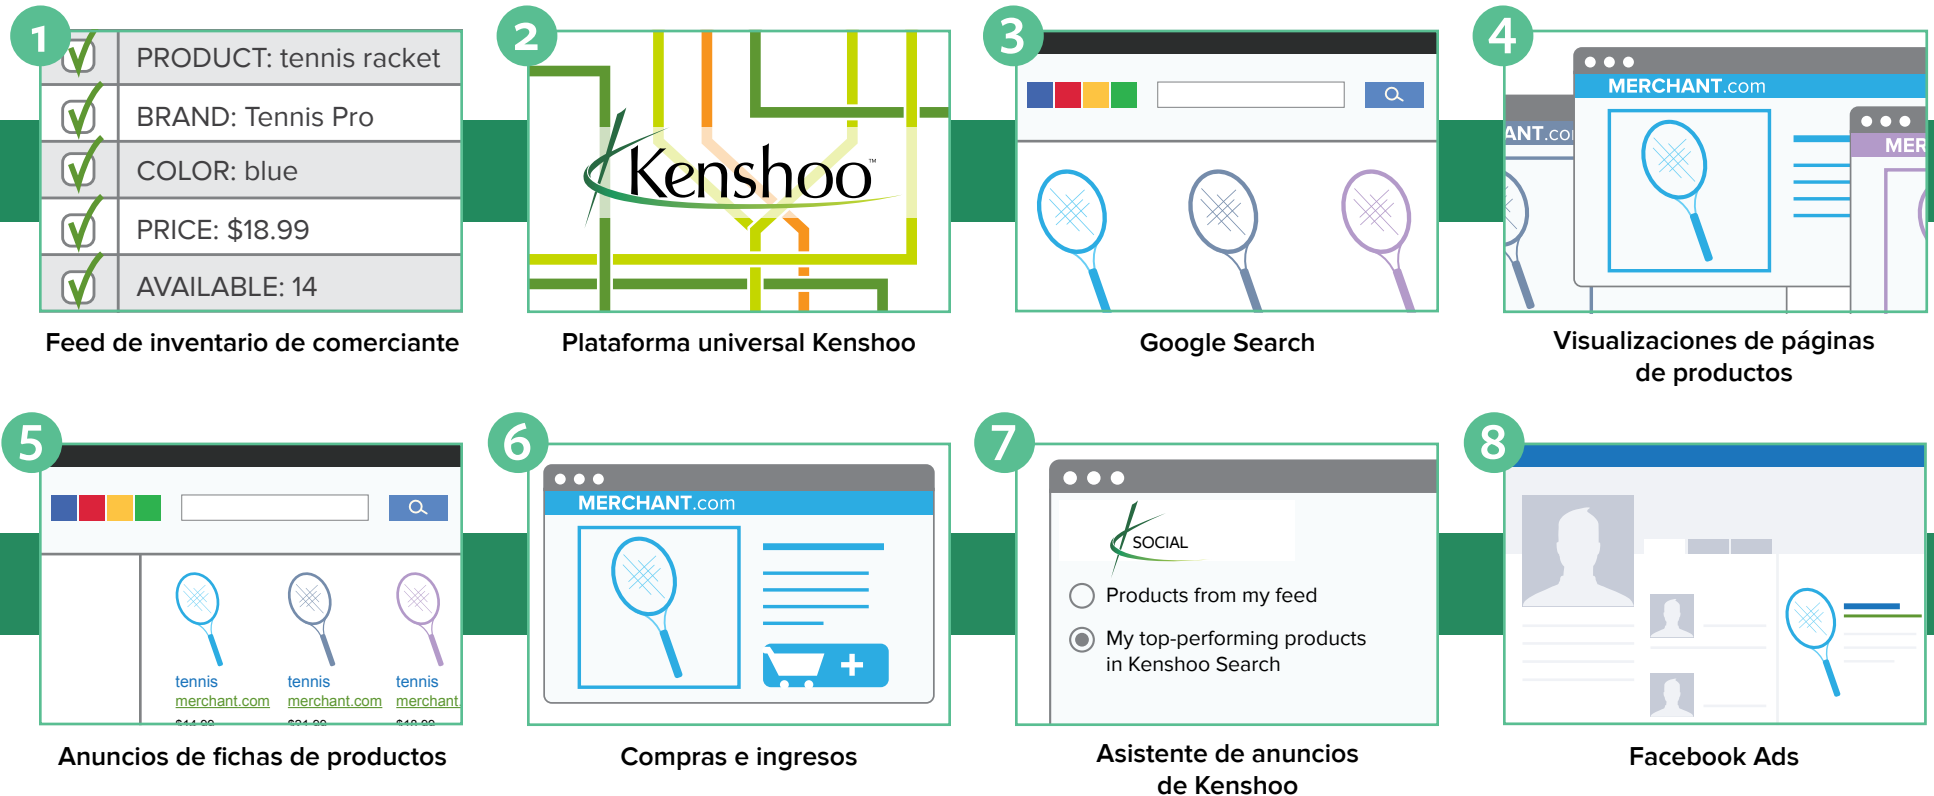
1

PRODUCT: tennis racket

BRAND: Tennis Pro

COLOR: blue

PRICE: $18.99

AVAILABLE: 14

Feed de inventario de comerciante

2

Kenshoo™

Plataforma universal Kenshoo

3

Google Search

4

ANT.co

MERCHANT.com

MER

Visualizaciones de páginas de productos

5

tennis
merchant.com
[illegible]

tennis
merchant.com
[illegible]

tennis
merchant.
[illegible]

Anuncios de fichas de productos

6

MERCHANT.com

Compras e ingresos

7

SOCIAL

Products from my feed

My top-performing products in Kenshoo Search

Asistente de anuncios de Kenshoo

8

Facebook Ads